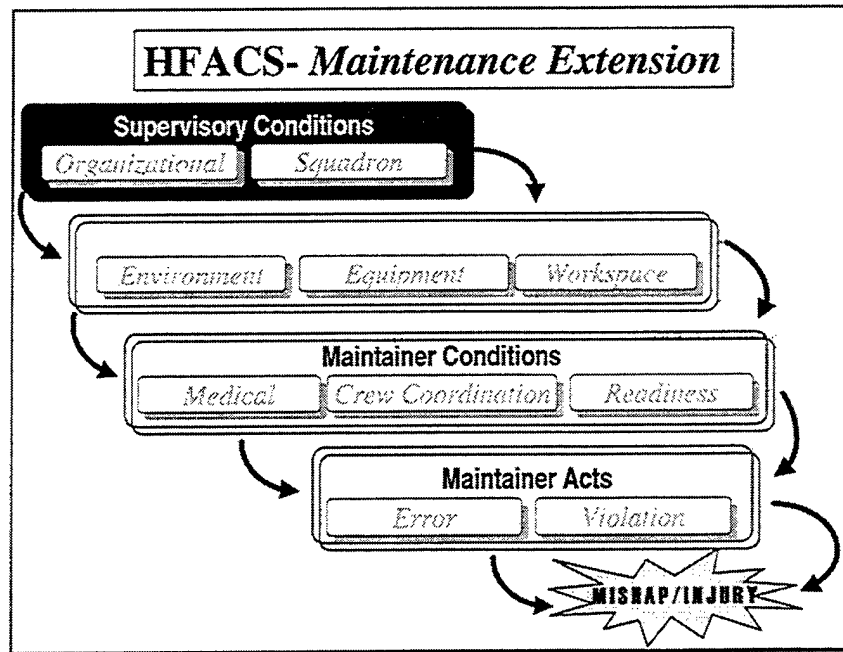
HFACS- *Maintenance Extension*

Supervisory Conditions

Organizational

Squadron

Environment

Equipment

Workspace

Maintainer Conditions

Medical

Crew Coordination

Readiness

Maintainer Acts

Error

Violation

MISHAP/INJURY